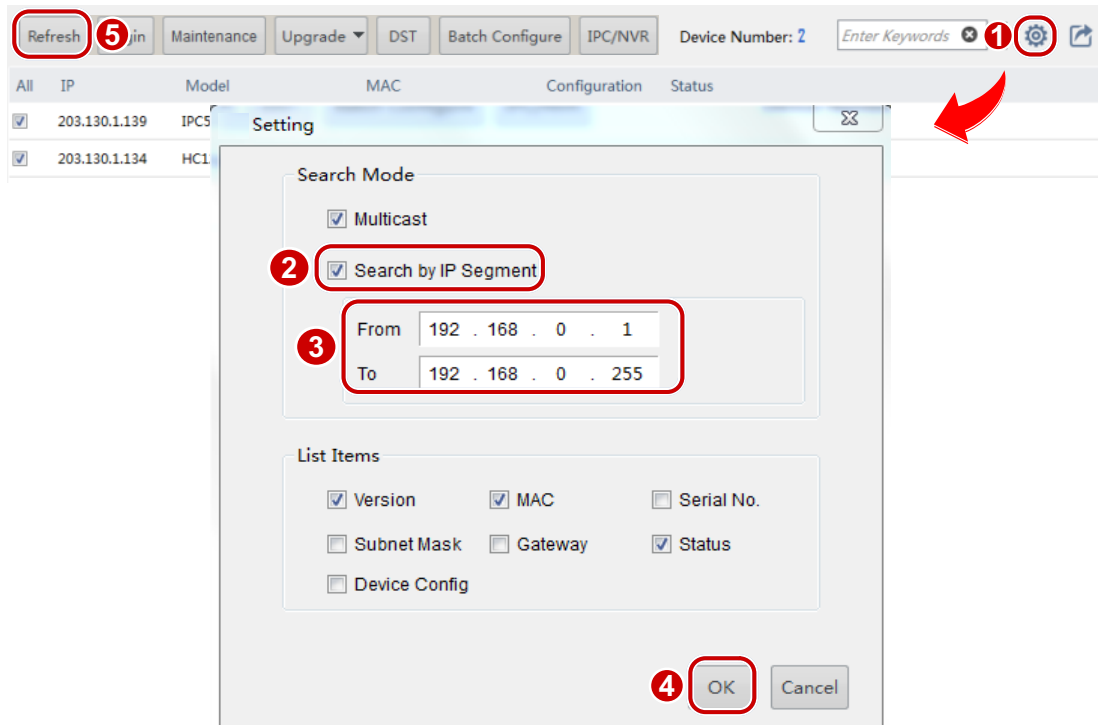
Refresh 5 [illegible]gin Maintenance Upgrade DST Batch Configure IPC/NVR Device Number: 2 Enter Keywords 1

All IP Model MAC Configuration Status

203.130.1.139 IPC5

203.130.1.134 HC1

Setting

Search Mode

Multicast

2 Search by IP Segment

3 From 192 . 168 . 0 . 1

To 192 . 168 . 0 . 255

List Items

Version MAC Serial No.

Subnet Mask Gateway Status

Device Config

4 OK Cancel